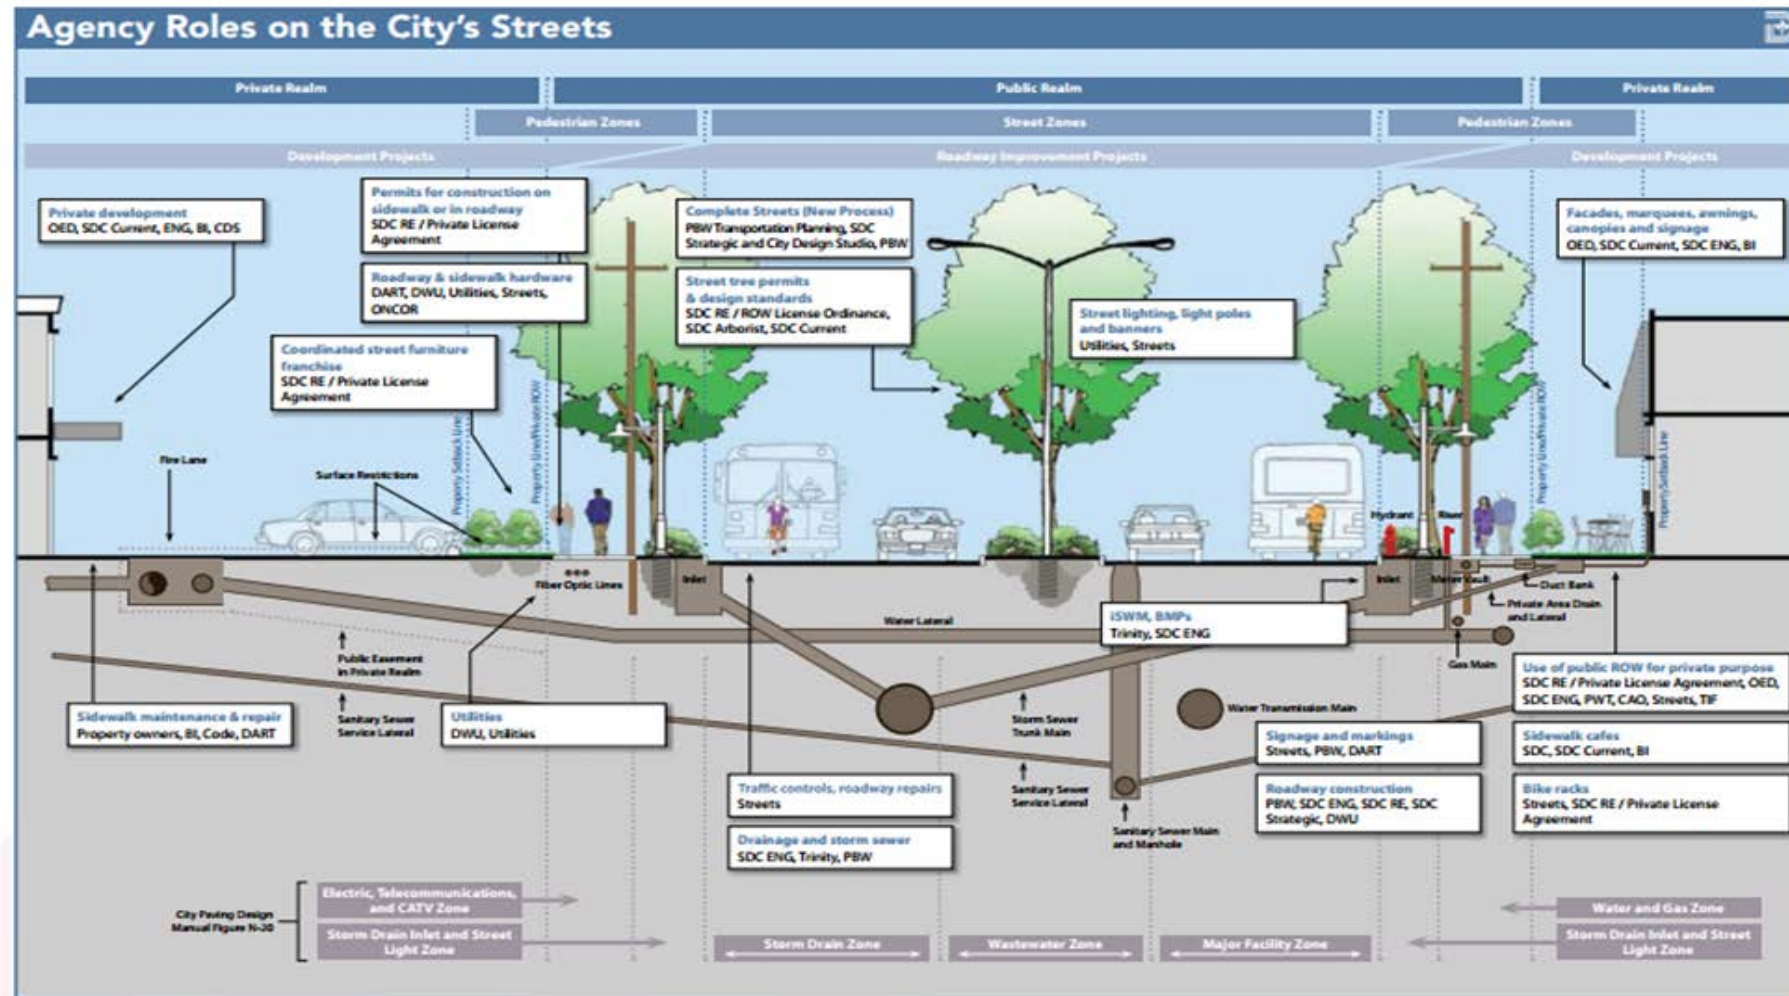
Agency Roles on the City's Streets

Private Realm

Public Realm

Private Realm

Pedestrian Zones

Street Zones

Pedestrian Zones

Development Projects

Roadway Improvement Projects

Development Projects

Private development
OED, SDC Current, ENG, BI, CDS

Permits for construction on sidewalk or in roadway
SDC RE / Private License Agreement

Roadway & sidewalk hardware
DART, DWU, Utilities, Streets, ONCOR

Coordinated street furniture franchise
SDC RE / Private License Agreement

Complete Streets (New Process)
PBW Transportation Planning, SDC Strategic and City Design Studio, PBW

Street tree permits & design standards
SDC RE / ROW License Ordinance, SDC Arborist, SDC Current

Street lighting, light poles and banners
Utilities, Streets

Facades, marquees, awnings, canopies and signage
OED, SDC Current, SDC ENG, BI

Fire Lane

Surface Restrictions

Property Setback Line

Property Line/Private ROW

Property Line/Private ROW

Property Setback Line

Hydrant

Riser

Fiber Optic Lines

Inlet

Inlet

Meter Vault

Duct Bank

Private Area Drain and Lateral

Water Lateral

iSWM, BMPs
Trinity, SDC ENG

Gas Main

Public Easement in Private Realm

Use of public ROW for private purpose
SDC RE / Private License Agreement, OED, SDC ENG, PWT, CAO, Streets, TIF

Water Transmission Main

Storm Sewer Trunk Main

Sidewalk maintenance & repair
Property owners, BI, Code, DART

Sanitary Sewer Service Lateral

Utilities
DWU, Utilities

Signage and markings
Streets, PBW, DART

Sidewalk cafes
SDC, SDC Current, BI

Sanitary Sewer Service Lateral

Traffic controls, roadway repairs
Streets

Roadway construction
PBW, SDC ENG, SDC RE, SDC Strategic, DWU

Bike racks
Streets, SDC RE / Private License Agreement

Sanitary Sewer Main and Manhole

Drainage and storm sewer
SDC ENG, Trinity, PBW

City Paving Design Manual Figure N-30

Electric, Telecommunications, and CATV Zone

Storm Drain Inlet and Street Light Zone

Storm Drain Zone

Wastewater Zone

Major Facility Zone

Water and Gas Zone

Storm Drain Inlet and Street Light Zone